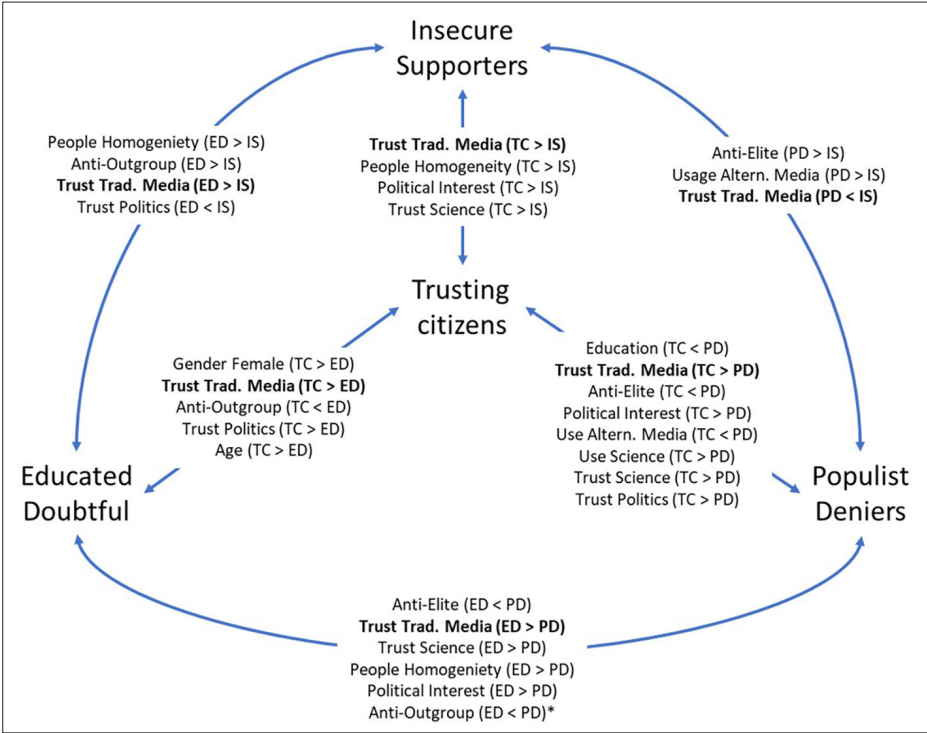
Insecure Supporters

People Homogeniety (ED > IS)
Anti-Outgroup (ED > IS)
**Trust Trad. Media (ED > IS)**
Trust Politics (ED < IS)

**Trust Trad. Media (TC > IS)**
People Homogeneity (TC > IS)
Political Interest (TC > IS)
Trust Science (TC > IS)

Anti-Elite (PD > IS)
Usage Altern. Media (PD > IS)
**Trust Trad. Media (PD < IS)**

Trusting citizens

Gender Female (TC > ED)
**Trust Trad. Media (TC > ED)**
Anti-Outgroup (TC < ED)
Trust Politics (TC > ED)
Age (TC > ED)

Education (TC < PD)
**Trust Trad. Media (TC > PD)**
Anti-Elite (TC < PD)
Political Interest (TC > PD)
Use Altern. Media (TC < PD)
Use Science (TC > PD)
Trust Science (TC > PD)
Trust Politics (TC > PD)

Educated Doubtful

Populist Deniers

Anti-Elite (ED < PD)
**Trust Trad. Media (ED > PD)**
Trust Science (ED > PD)
People Homogeniety (ED > PD)
Political Interest (ED > PD)
Anti-Outgroup (ED < PD)*